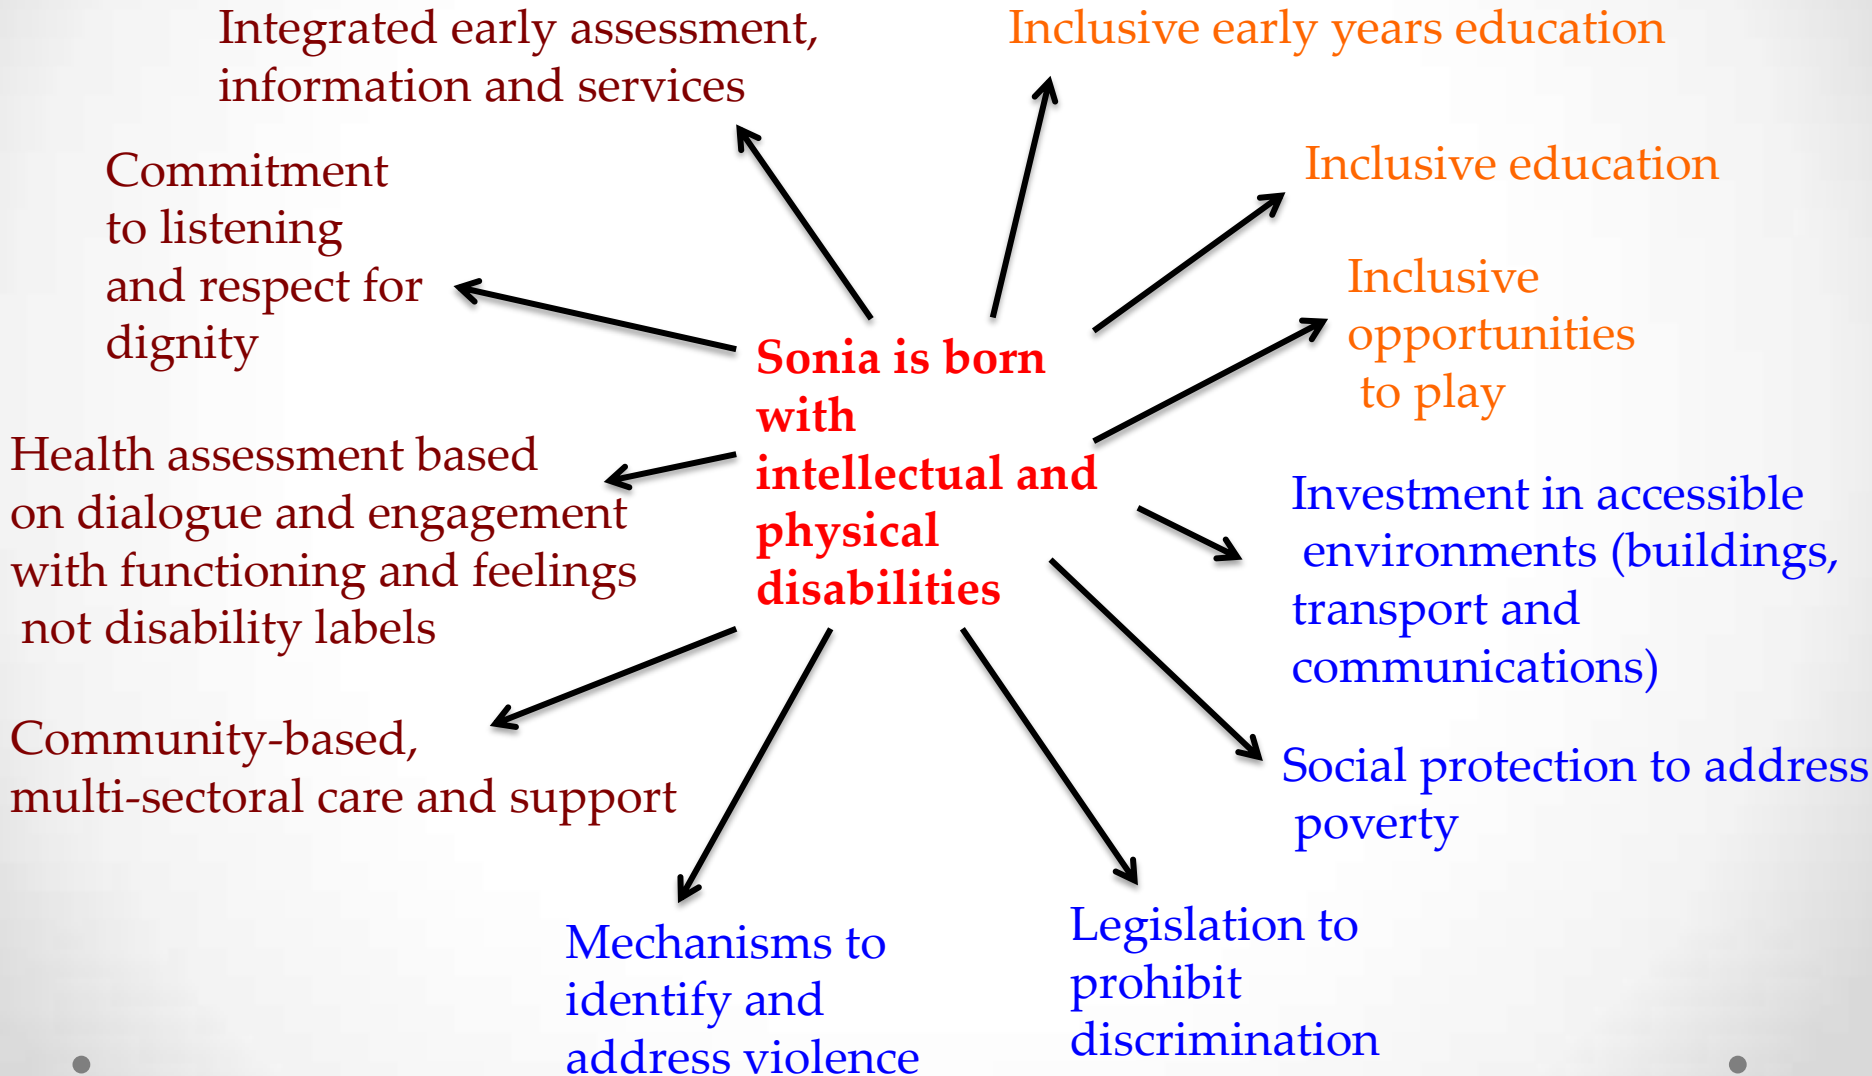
Integrated early assessment, information and services

Inclusive early years education

Commitment to listening and respect for dignity

Inclusive education

Inclusive opportunities to play

Sonia is born with intellectual and physical disabilities

Health assessment based on dialogue and engagement with functioning and feelings not disability labels

Investment in accessible environments (buildings, transport and communications)

Community-based, multi-sectoral care and support

Social protection to address poverty

Mechanisms to identify and address violence

Legislation to prohibit discrimination